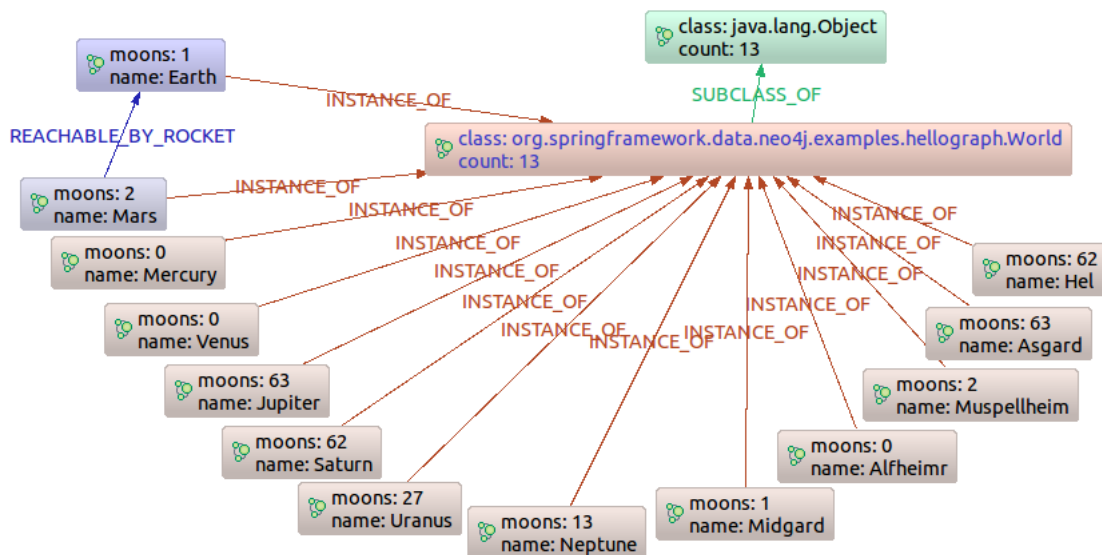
class: java.lang.Object
count: 13

SUBCLASS_OF

moons: 1
name: Earth

REACHABLE_BY_ROCKET

INSTANCE_OF

class: org.springframework.data.neo4j.examples.hellograph.World
count: 13

moons: 2
name: Mars

INSTANCE_OF

INSTANCE_OF

moons: 0
name: Mercury

INSTANCE_OF

INSTANCE_OF

INSTANCE_OF

INSTANCE_OF

INSTANCE_OF

INSTANCE_OF

INSTANCE_OF

INSTANCE_OF

INSTANCE_OF

INSTANCE_OF

moons: 62
name: Hel

moons: 0
name: Venus

moons: 63
name: Asgard

moons: 63
name: Jupiter

moons: 2
name: Muspellheim

moons: 62
name: Saturn

moons: 0
name: Alfheimr

moons: 27
name: Uranus

moons: 1
name: Midgard

moons: 13
name: Neptune